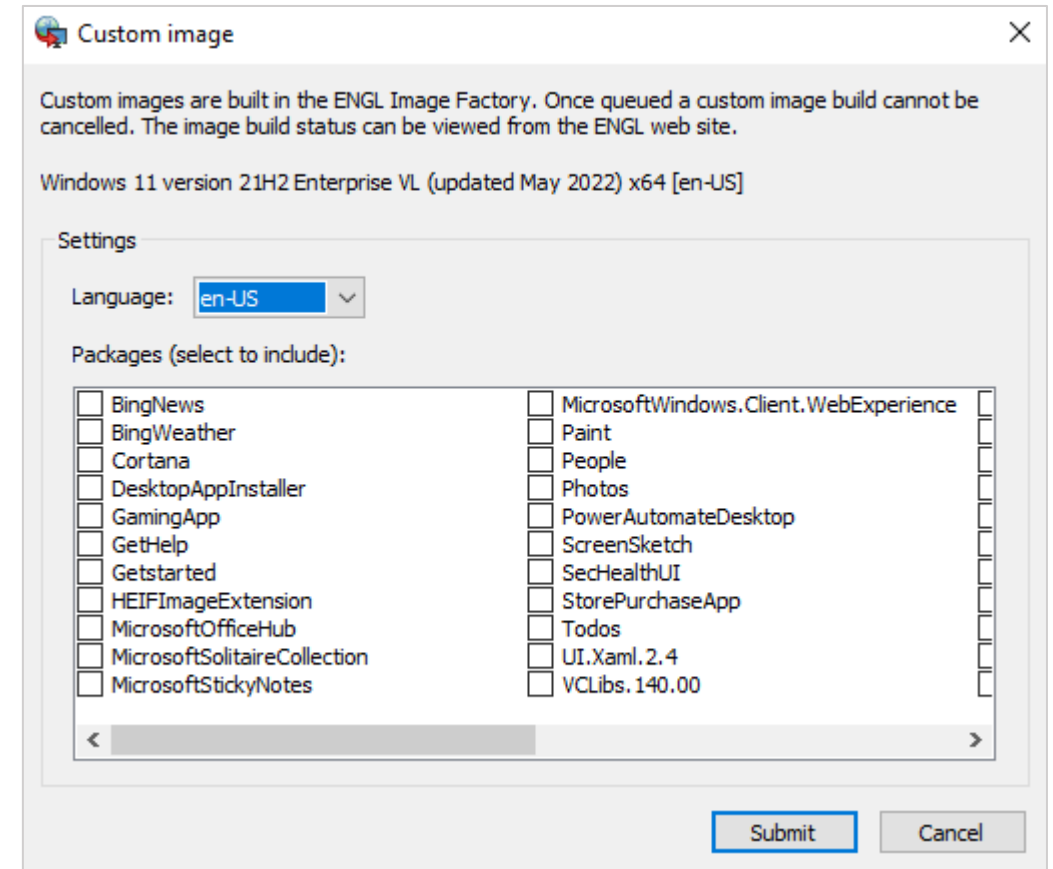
Custom image

Custom images are built in the ENGL Image Factory. Once queued a custom image build cannot be cancelled. The image build status can be viewed from the ENGL web site.

Windows 11 version 21H2 Enterprise VL (updated May 2022) x64 [en-US]

Settings

Language: en-US

Packages (select to include):

BingNews
BingWeather
Cortana
DesktopAppInstaller
GamingApp
GetHelp
Getstarted
HEIFImageExtension
MicrosoftOfficeHub
MicrosoftSolitaireCollection
MicrosoftStickyNotes

MicrosoftWindows.Client.WebExperience
Paint
People
Photos
PowerAutomateDesktop
ScreenSketch
SecHealthUI
StorePurchaseApp
Todos
UI.Xaml.2.4
VCLibs.140.00

Submit
Cancel